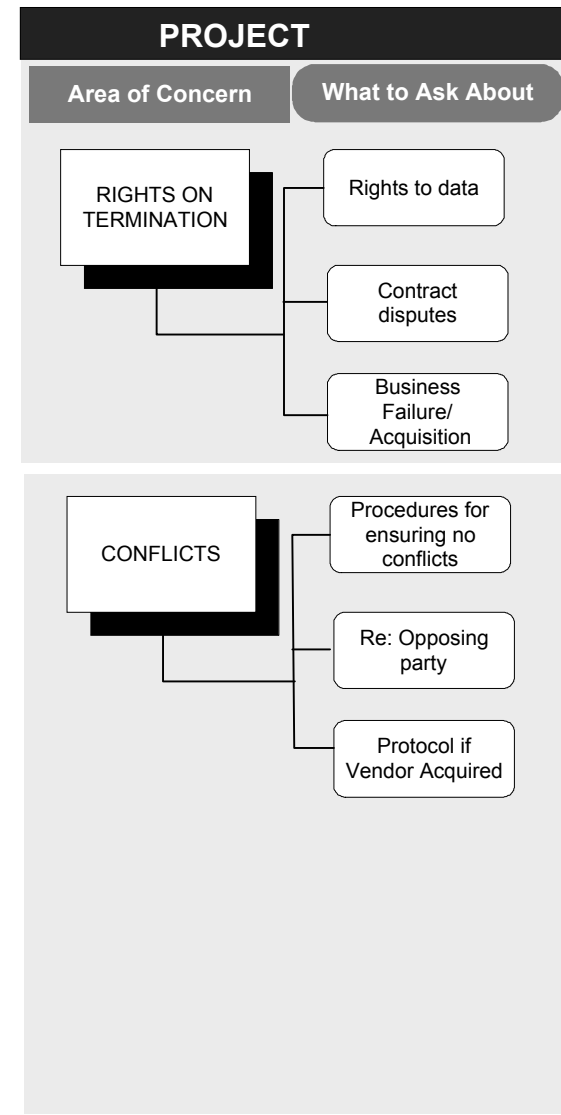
PROJECT

Area of Concern

What to Ask About

RIGHTS ON TERMINATION

Rights to data

Contract disputes

Business Failure/ Acquisition

CONFLICTS

Procedures for ensuring no conflicts

Re: Opposing party

Protocol if Vendor Acquired